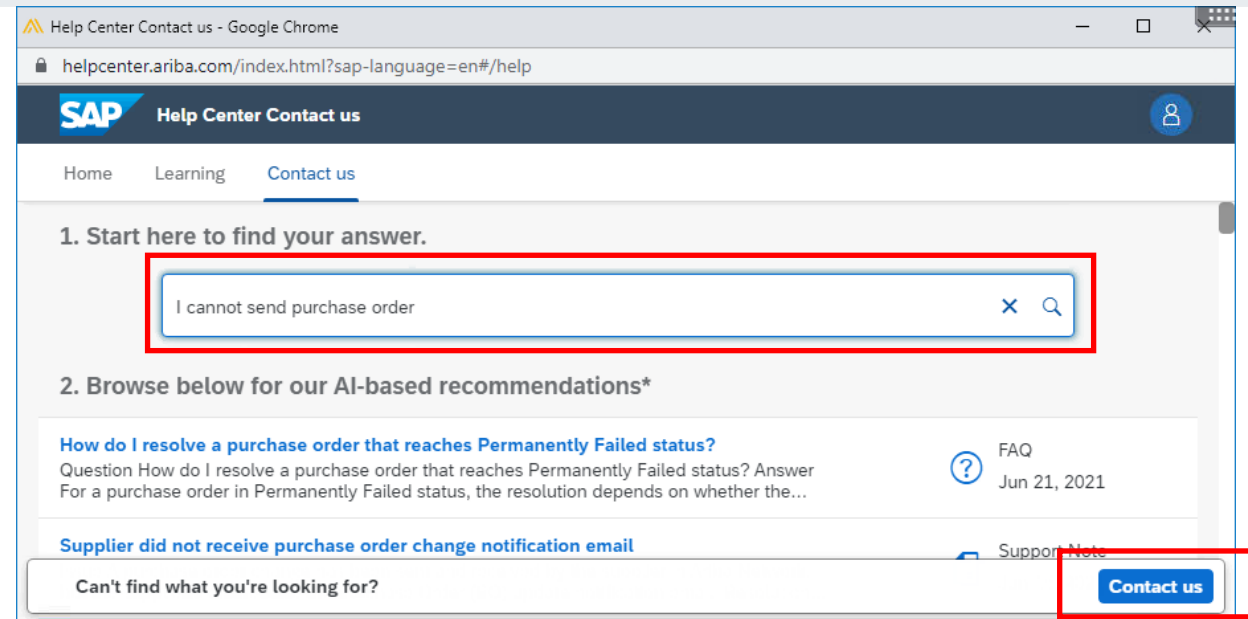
Help Center Contact us - Google Chrome

helpcenter.ariba.com/index.html?sap-language=en#/help

SAP Help Center Contact us

Home Learning Contact us

1. Start here to find your answer.

I cannot send purchase order

2. Browse below for our AI-based recommendations*

How do I resolve a purchase order that reaches Permanently Failed status?
Question How do I resolve a purchase order that reaches Permanently Failed status? Answer For a purchase order in Permanently Failed status, the resolution depends on whether the...

FAQ
Jun 21, 2021

Supplier did not receive purchase order change notification email

Support Note

Can't find what you're looking for?

Contact us